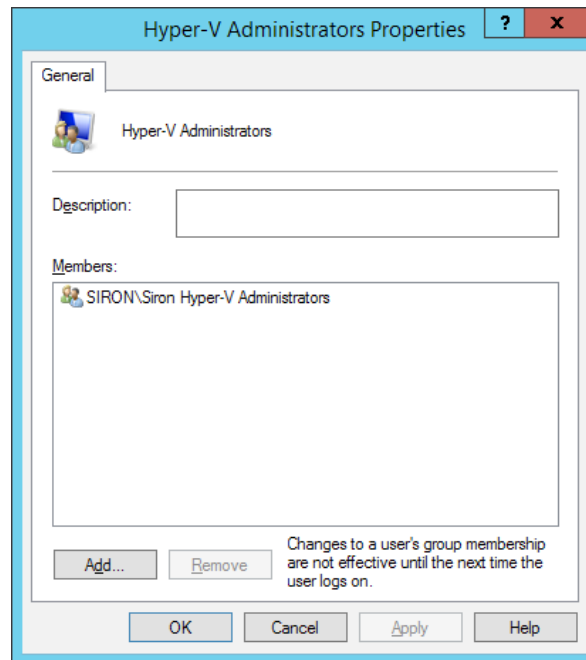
Hyper-V Administrators Properties

?

x

General

Hyper-V Administrators

Description:

Members:

SIRON\Siron Hyper-V Administrators

Add...

Remove

Changes to a user's group membership are not effective until the next time the user logs on.

OK

Cancel

Apply

Help